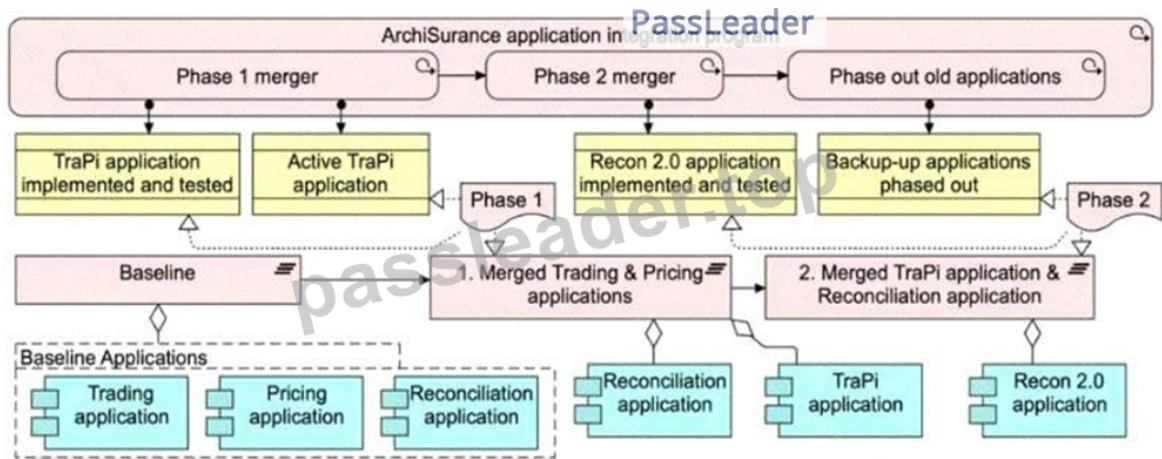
PassLeader

ArchiSurance application integration program

Phase 1 merger

Phase 2 merger

Phase out old applications

TraPi application implemented and tested

Active TraPi application

Recon 2.0 application implemented and tested

Backup-up applications phased out

Phase 1

Phase 2

passleader.top

Baseline

1. Merged Trading & Pricing applications

2. Merged TraPi application & Reconciliation application

Baseline Applications

Trading application

Pricing application

Reconciliation application

Reconciliation application

TraPi application

Recon 2.0 application